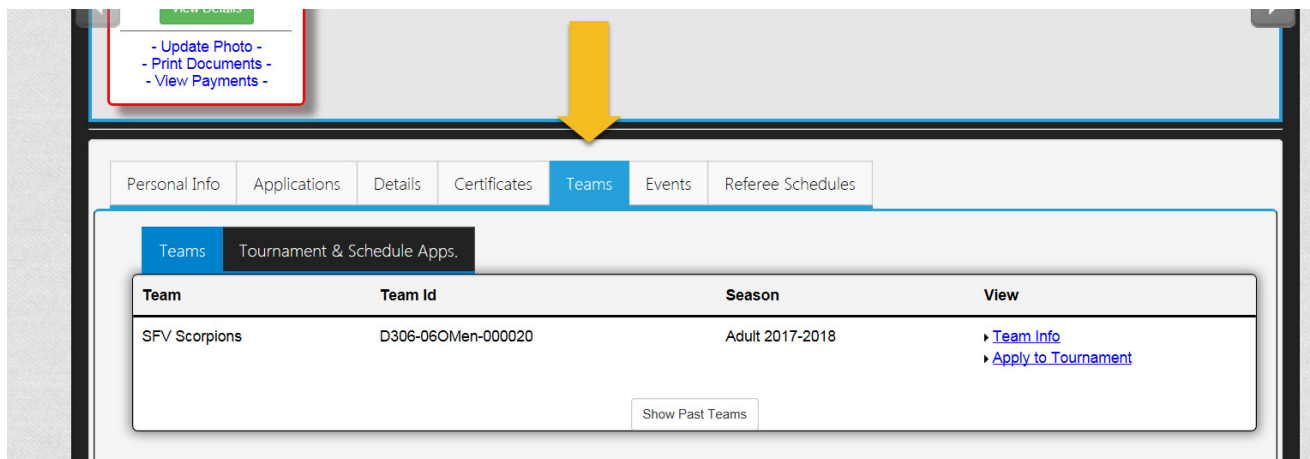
View Details

- Update Photo -
- Print Documents -
- View Payments -

Personal Info | Applications | Details | Certificates | Teams | Events | Referee Schedules

Teams | Tournament & Schedule Apps.

| Team | Team Id | Season | View |
|---|---|---|---|
| SFV Scorpions | D306-06OMen-000020 | Adult 2017-2018 | Team Info<br>Apply to Tournament |

Show Past Teams